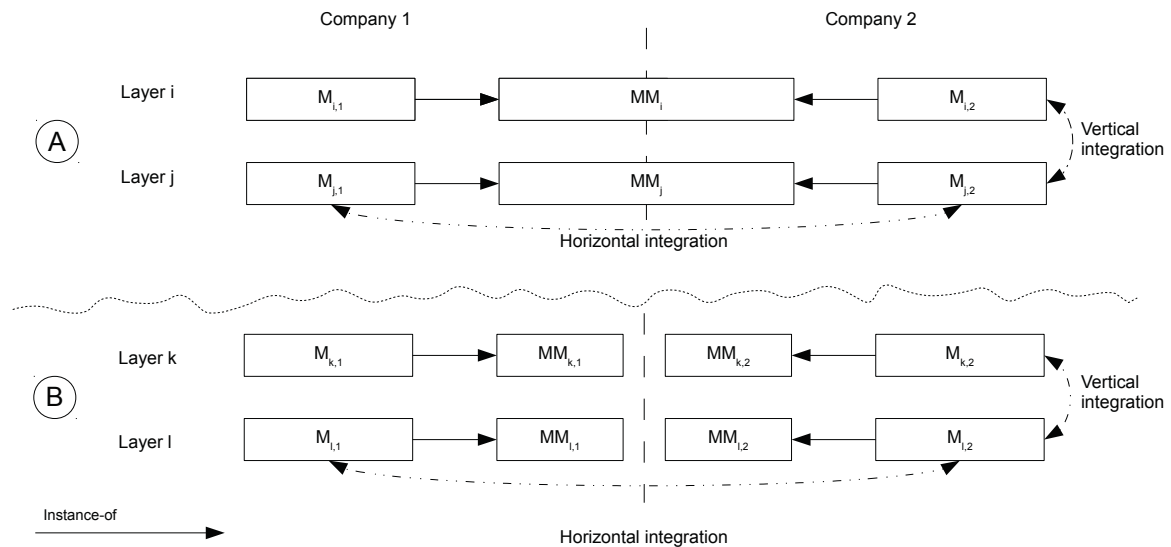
Company 1

Company 2

Layer i

$M_{i,1}$

$MM_i$

$M_{i,2}$

A

Vertical integration

Layer j

$M_{j,1}$

$MM_j$

$M_{j,2}$

Horizontal integration

Layer k

$M_{k,1}$

$MM_{k,1}$

$MM_{k,2}$

$M_{k,2}$

B

Vertical integration

Layer l

$M_{l,1}$

$MM_{l,1}$

$MM_{l,2}$

$M_{l,2}$

Instance-of

Horizontal integration